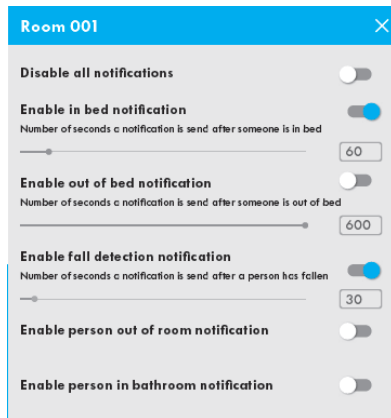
Room 001
×
Disable all notifications
Enable in bed notification
Number of seconds a notification is send after someone is in bed
60
Enable out of bed notification
Number of seconds a notification is send after someone is out of bed
600
Enable fall detection notification
Number of seconds a notification is send after a person has fallen
30
Enable person out of room notification
Enable person in bathroom notification